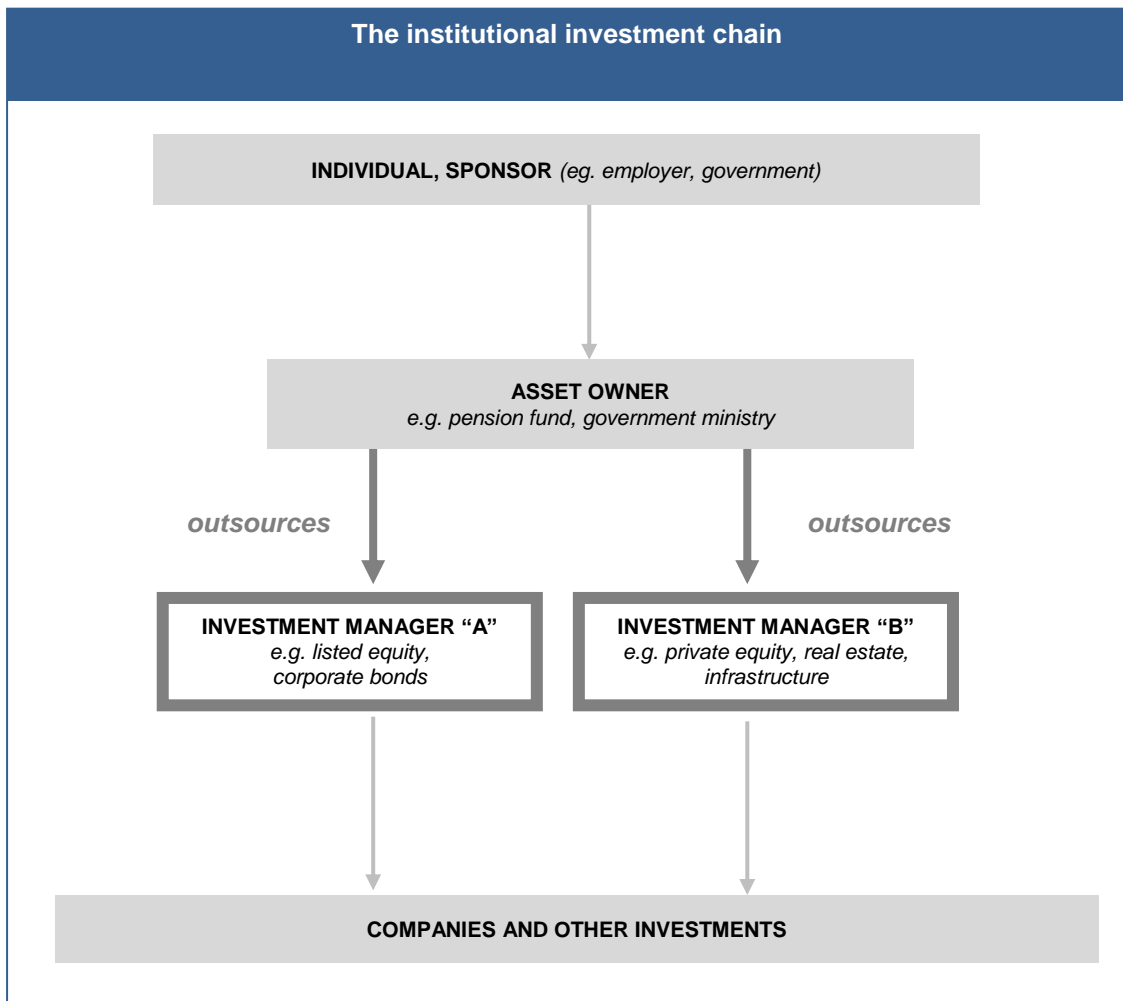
The institutional investment chain

INDIVIDUAL, SPONSOR (eg. employer, government)

ASSET OWNER
e.g. pension fund, government ministry

outsources

outsources

INVESTMENT MANAGER "A"
e.g. listed equity, corporate bonds

INVESTMENT MANAGER "B"
e.g. private equity, real estate, infrastructure

COMPANIES AND OTHER INVESTMENTS